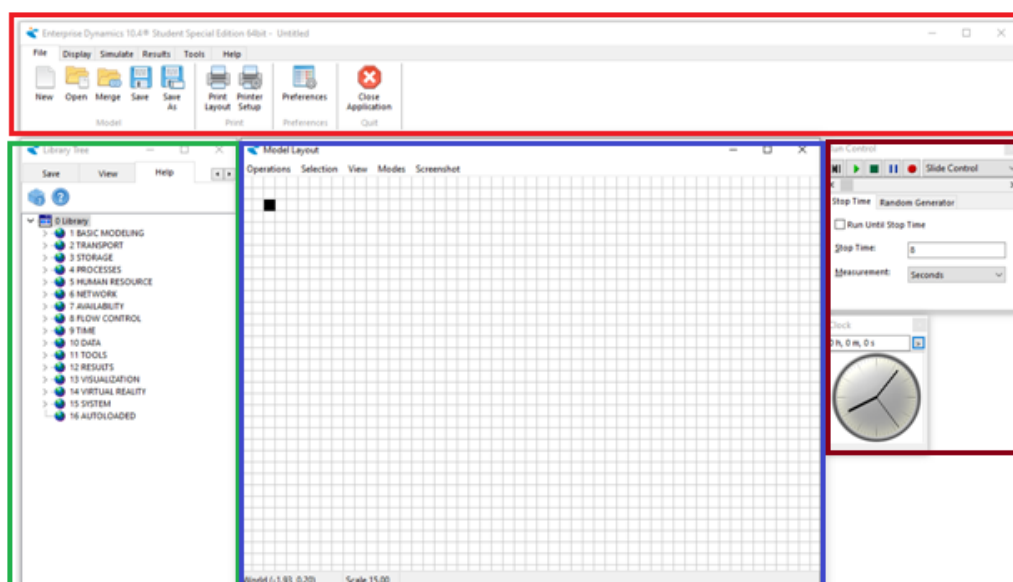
Enterprise Dynamics 10.4® Student Special Edition 64bit - Untitled

File Display Simulate Results Tools Help

New Open Merge Save Save As
Model

Print Layout Printer Setup
Print

Preferences
Preferences

Close Application
Quit

Library Tree

Save View Help

0 Library
1 BASIC MODELING
2 TRANSPORT
3 STORAGE
4 PROCESSES
5 HUMAN RESOURCE
6 NETWORK
7 AVAILABILITY
8 FLOW CONTROL
9 TIME
10 DATA
11 TOOLS
12 RESULTS
13 VISUALIZATION
14 VIRTUAL REALITY
15 SYSTEM
16 AUTOLOADED

Model Layout

Operations Selection View Modes Screenshot

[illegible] (-1.93, 0.20) Scale 15.00

Run Control

Slide Control

Stop Time Random Generator

Run Until Stop Time

Stop Time: 0

Measurement: Seconds

Clock

0 h, 0 m, 0 s